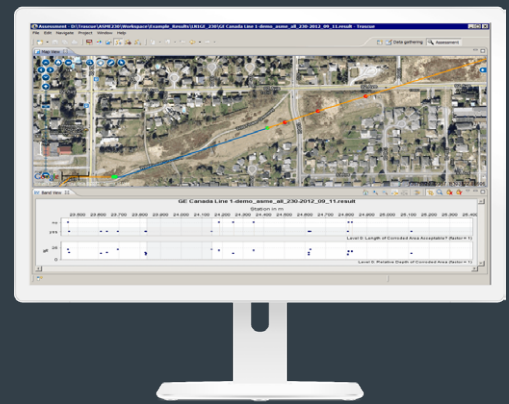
Assessment - D:\Trascue\ASME230\Workspace\Example_Results\LR012_230\GE Canada Line 1-demo_asme_all_230-2012_09_11.result - Trascue

File Edit Navigate Project Window Help

Data gathering

Assessment

Map View

Band View

GE Canada Line 1-demo_asme_all_230-2012_09_11.result

Station in m

23.600 23.650 23.700 23.750 23.800 23.850 23.900 23.950 24.000 24.050 24.100 24.150 24.200 24.250 24.300 24.350 24.400 24.450 24.500 24.550 24.600 24.650 24.700 24.750 24.800 24.850 24.900 24.950 25.000 25.050 25.100 25.150 25.200 25.250

no

yes

Level 0: Length of Corroded Area Acceptable? (Note = 1)

Level 0: Relative Depth of Corroded Area (Note = 1)